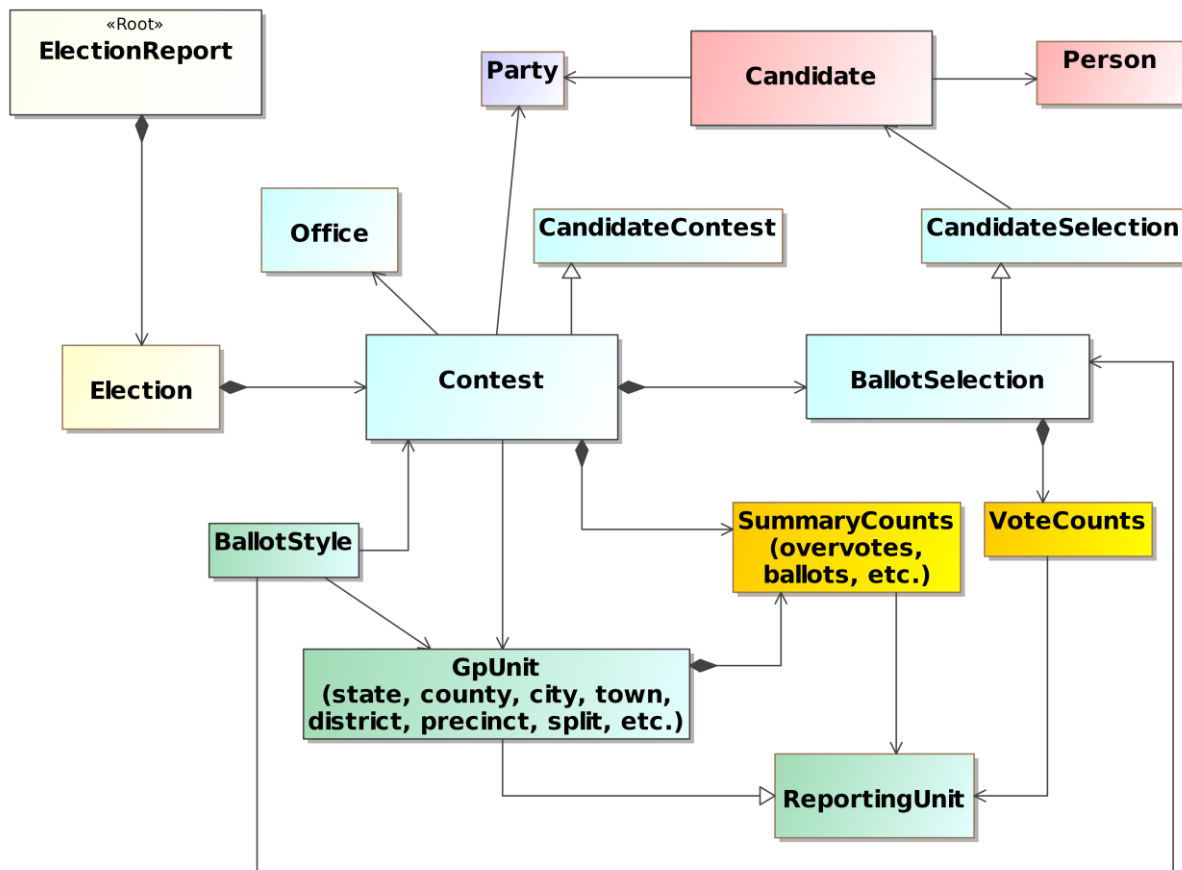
«Root»
ElectionReport

Party

Candidate

Person

Office

CandidateContest

CandidateSelection

Election

Contest

BallotSelection

BallotStyle

SummaryCounts (overvotes, ballots, etc.)

VoteCounts

GpUnit (state, county, city, town, district, precinct, split, etc.)

ReportingUnit